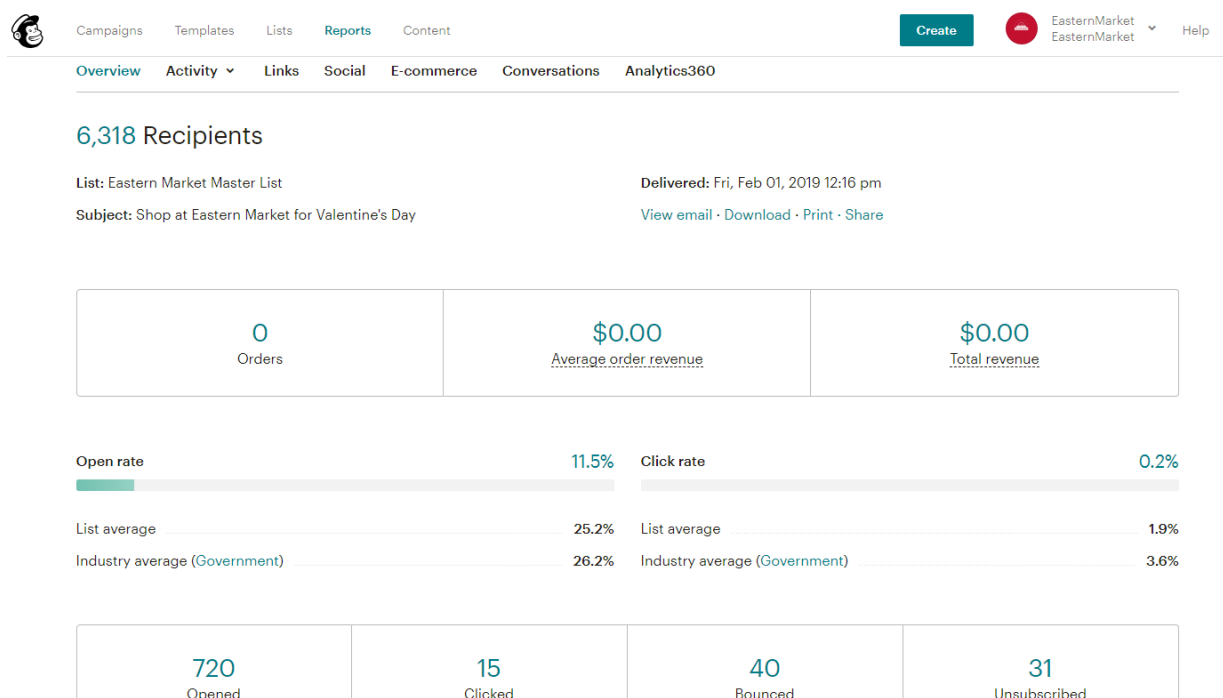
Campaigns Templates Lists Reports Content

Create

EasternMarket
EasternMarket

Help

Overview Activity Links Social E-commerce Conversations Analytics360

6,318 Recipients

List: Eastern Market Master List

Subject: Shop at Eastern Market for Valentine's Day

Delivered: Fri, Feb 01, 2019 12:16 pm

View email · Download · Print · Share

| 0 | $0.00 | $0.00 |
|---|---|---|
| Orders | Average order revenue | Total revenue |

Open rate 11.5%

List average 25.2%

Industry average (Government) 26.2%

Click rate 0.2%

List average 1.9%

Industry average (Government) 3.6%

| 720 | 15 | 40 | 31 |
|---|---|---|---|
| Opened | Clicked | Bounced | Unsubscribed |